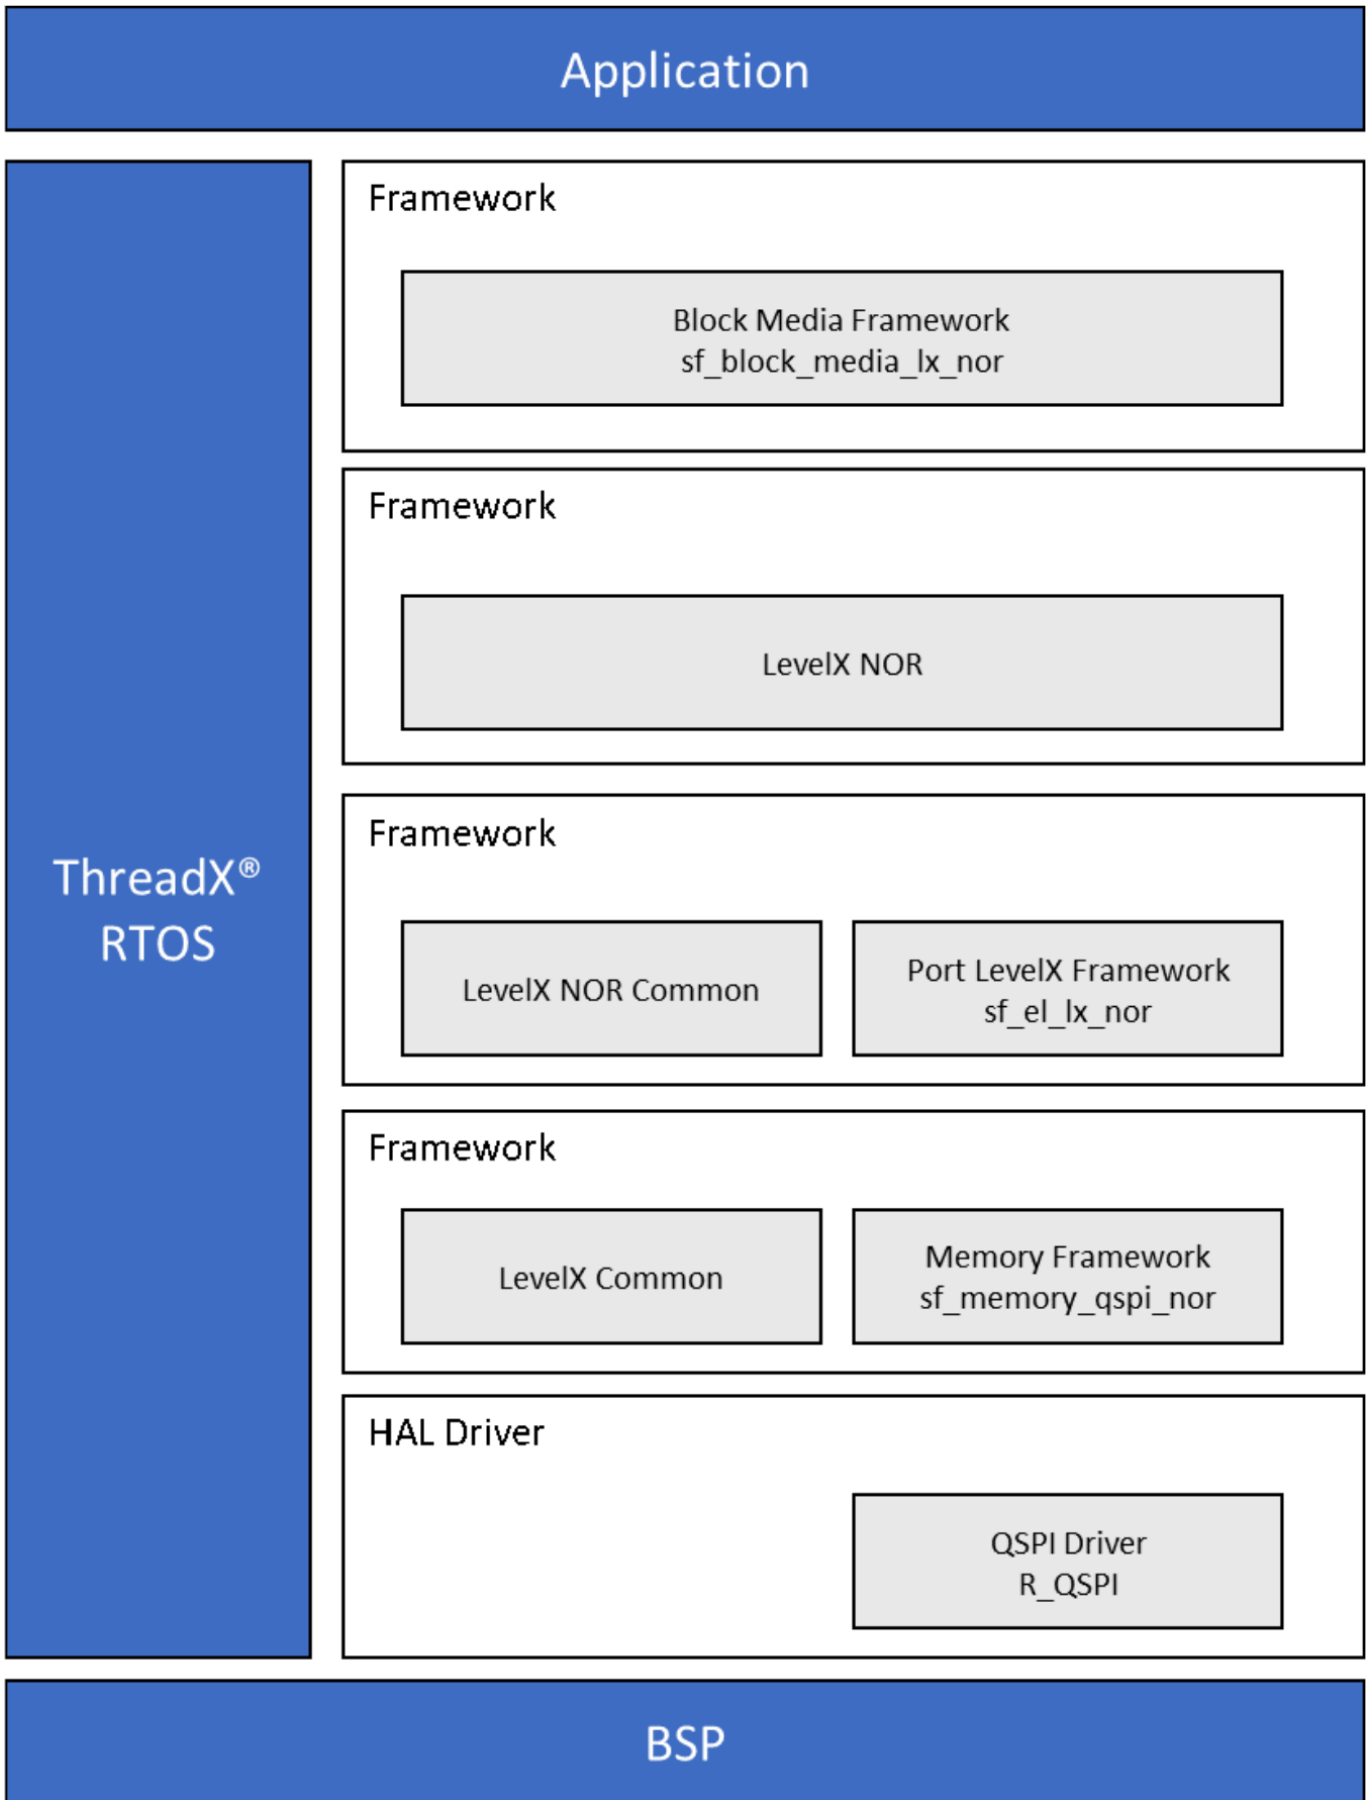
Application

ThreadX®
RTOS

Framework

Block Media Framework
sf_block_media_lx_nor

Framework

LevelX NOR

Framework

LevelX NOR Common

Port LevelX Framework
sf_el_lx_nor

Framework

LevelX Common

Memory Framework
sf_memory_qspi_nor

HAL Driver

QSPI Driver
R_QSPI

BSP